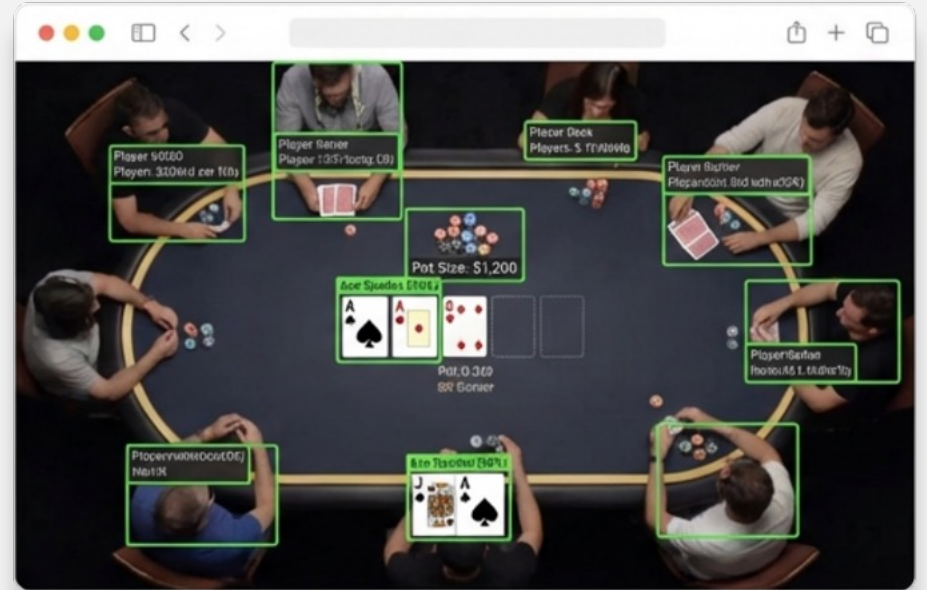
Player 90080
Player: 3106fd cer 100

Player Sanier
Player 10(5r1octg 08)

Placer Dock
Players 5 TFIN010

Plann Butber
Plepandoiit 8id idhit(094)

Pot Size: $1,200

Ace Spades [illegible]

A
A
6

Pot 0.360
SB Sonier

Player!Sarlan
Inonoi4A1 1 tdlitr19

Playerrnotdocut(08)
Not K

Ace Spades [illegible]
J
A